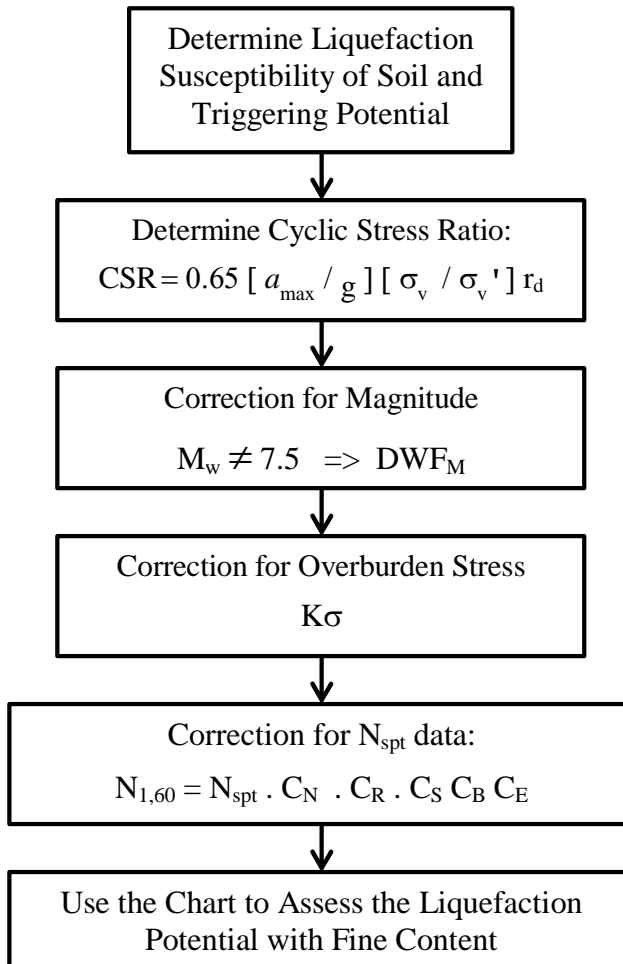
Determine Liquefaction Susceptibility of Soil and Triggering Potential

Determine Cyclic Stress Ratio:
$CSR = 0.65 [ a_{max} / g ] [ \sigma_v / \sigma_v' ] r_d$

Correction for Magnitude
$M_w \neq 7.5 \Rightarrow DWF_M$

Correction for Overburden Stress
$K\sigma$

Correction for $N_{spt}$ data:
$N_{1,60} = N_{spt} . C_N . C_R . C_S C_B C_E$

Use the Chart to Assess the Liquefaction Potential with Fine Content